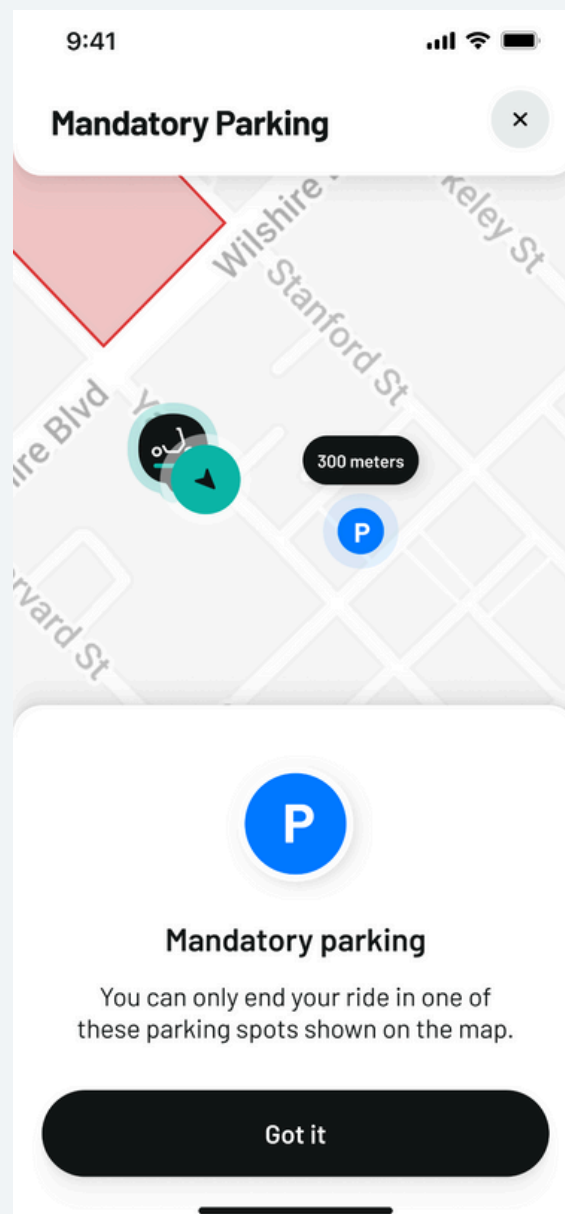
9:41

Mandatory Parking

×

Wilshire

keley St

Stanford St

ire Blvd

300 meters

P

rvard St

P

Mandatory parking

You can only end your ride in one of these parking spots shown on the map.

Got it